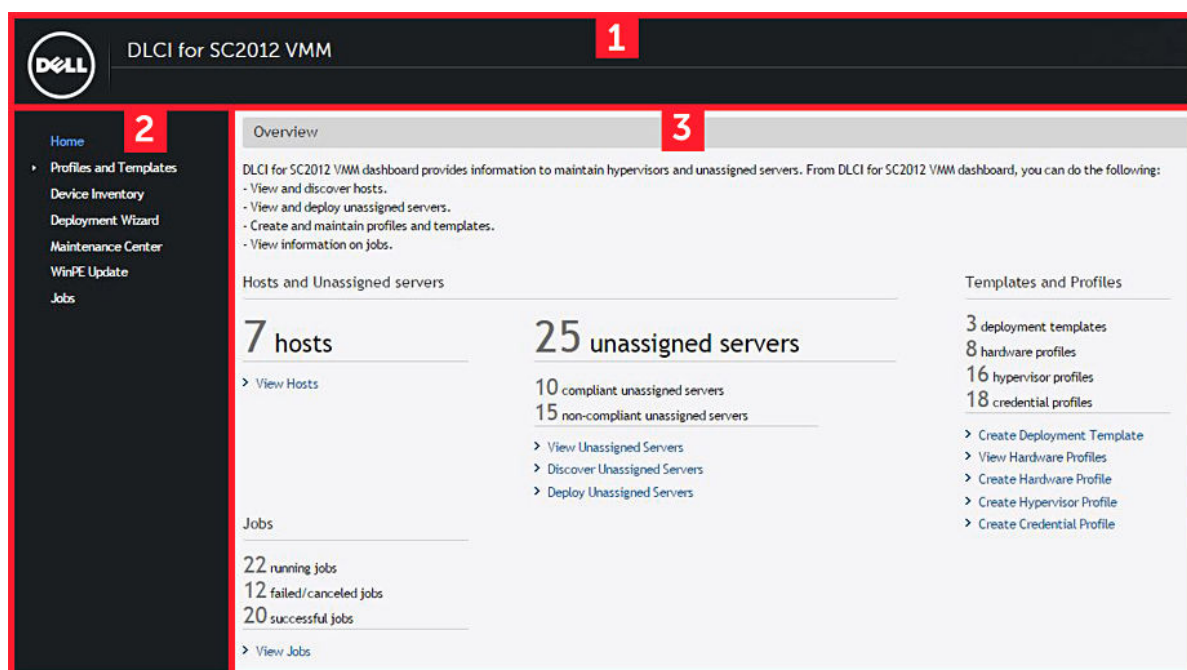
DELL

DLCI for SC2012 VMM

1

2

Home
Profiles and Templates
Device Inventory
Deployment Wizard
Maintenance Center
WinPE Update
Jobs

3

Overview

DLCI for SC2012 VMM dashboard provides information to maintain hypervisors and unassigned servers. From DLCI for SC2012 VMM dashboard, you can do the following:
- View and discover hosts.
- View and deploy unassigned servers.
- Create and maintain profiles and templates.
- View information on jobs.

Hosts and Unassigned servers

7 hosts

> View Hosts

25 unassigned servers

10 compliant unassigned servers
15 non-compliant unassigned servers

> View Unassigned Servers
> Discover Unassigned Servers
> Deploy Unassigned Servers

Templates and Profiles

3 deployment templates
8 hardware profiles
16 hypervisor profiles
18 credential profiles

> Create Deployment Template
> View Hardware Profiles
> Create Hardware Profile
> Create Hypervisor Profile
> Create Credential Profile

Jobs

22 running jobs
12 failed/canceled jobs
20 successful jobs

> View Jobs